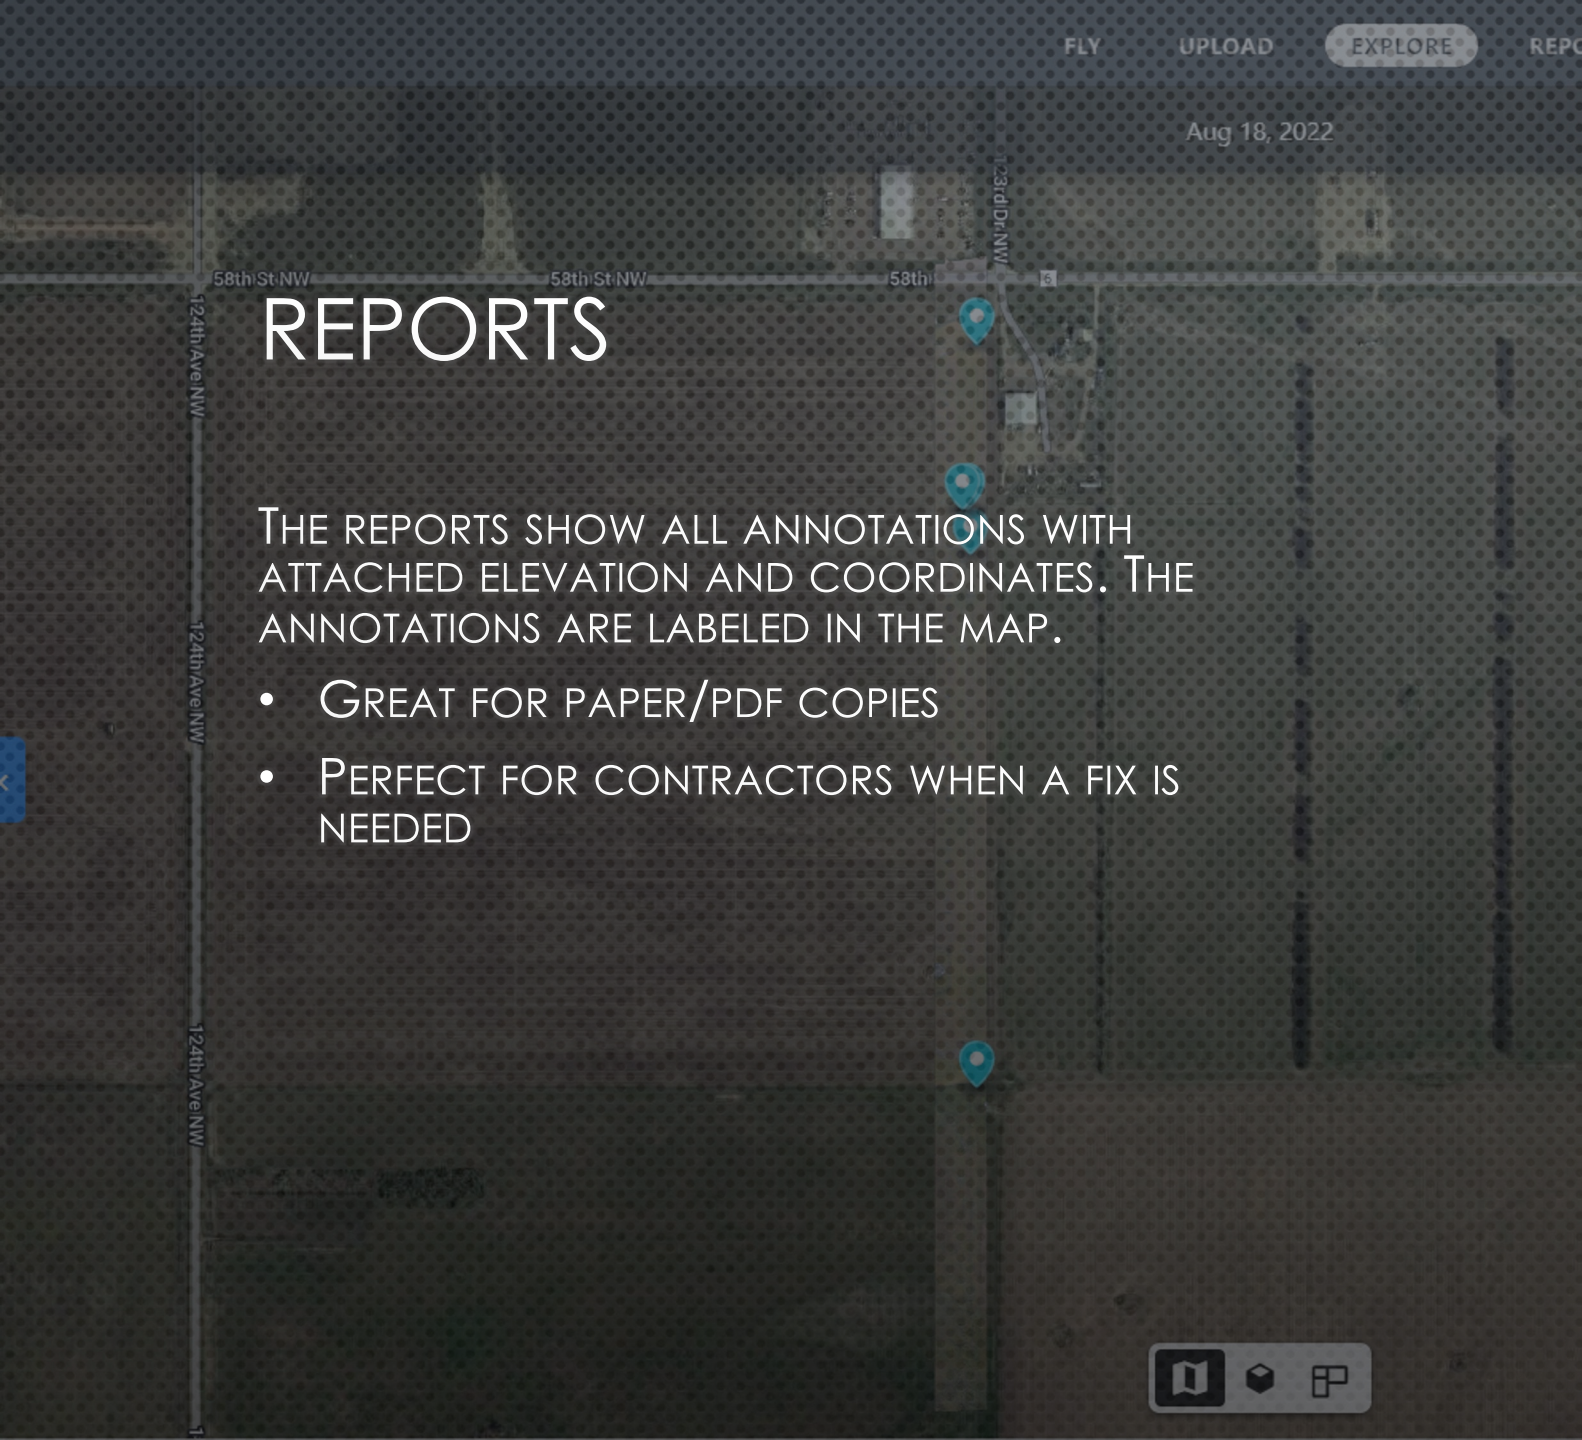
FLY UPLOAD EXPLORE REPO

Aug 18, 2022

58th St NW 58th St NW 58th 123rd Dr NW 6

124th Ave NW

REPORTS

THE REPORTS SHOW ALL ANNOTATIONS WITH ATTACHED ELEVATION AND COORDINATES. THE ANNOTATIONS ARE LABELED IN THE MAP.

• GREAT FOR PAPER/PDF COPIES

• PERFECT FOR CONTRACTORS WHEN A FIX IS NEEDED

124th Ave NW

124th Ave NW